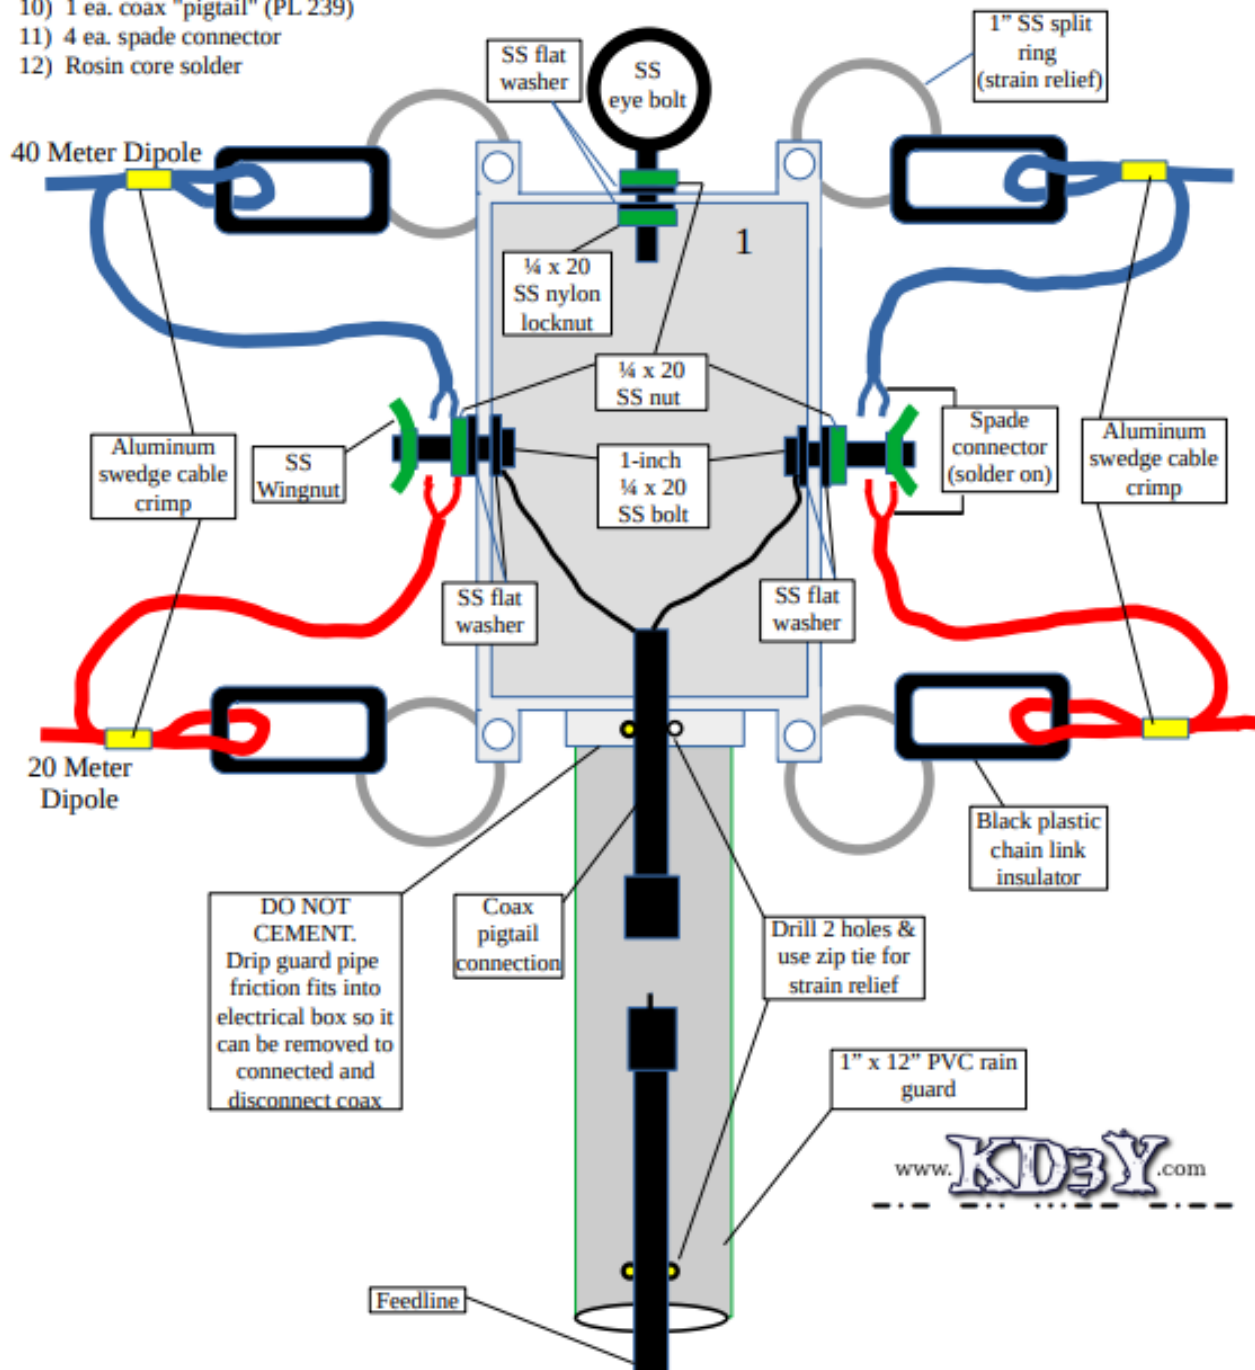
10) 1 ea. coax "pigtail" (PL 239)
11) 4 ea. spade connector
12) Rosin core solder

SS flat washer

SS eye bolt

1" SS split ring (strain relief)

40 Meter Dipole

1

¼ x 20 SS nylon locknut

¼ x 20 SS nut

Aluminum swedge cable crimp

SS Wingnut

1-inch ¼ x 20 SS bolt

Spade connector (solder on)

Aluminum swedge cable crimp

SS flat washer

SS flat washer

20 Meter Dipole

Black plastic chain link insulator

DO NOT CEMENT. Drip guard pipe friction fits into electrical box so it can be removed to connected and disconnect coax

Coax pigtail connection

Drill 2 holes & use zip tie for strain relief

1" x 12" PVC rain guard

www.KD3Y.com

Feedline